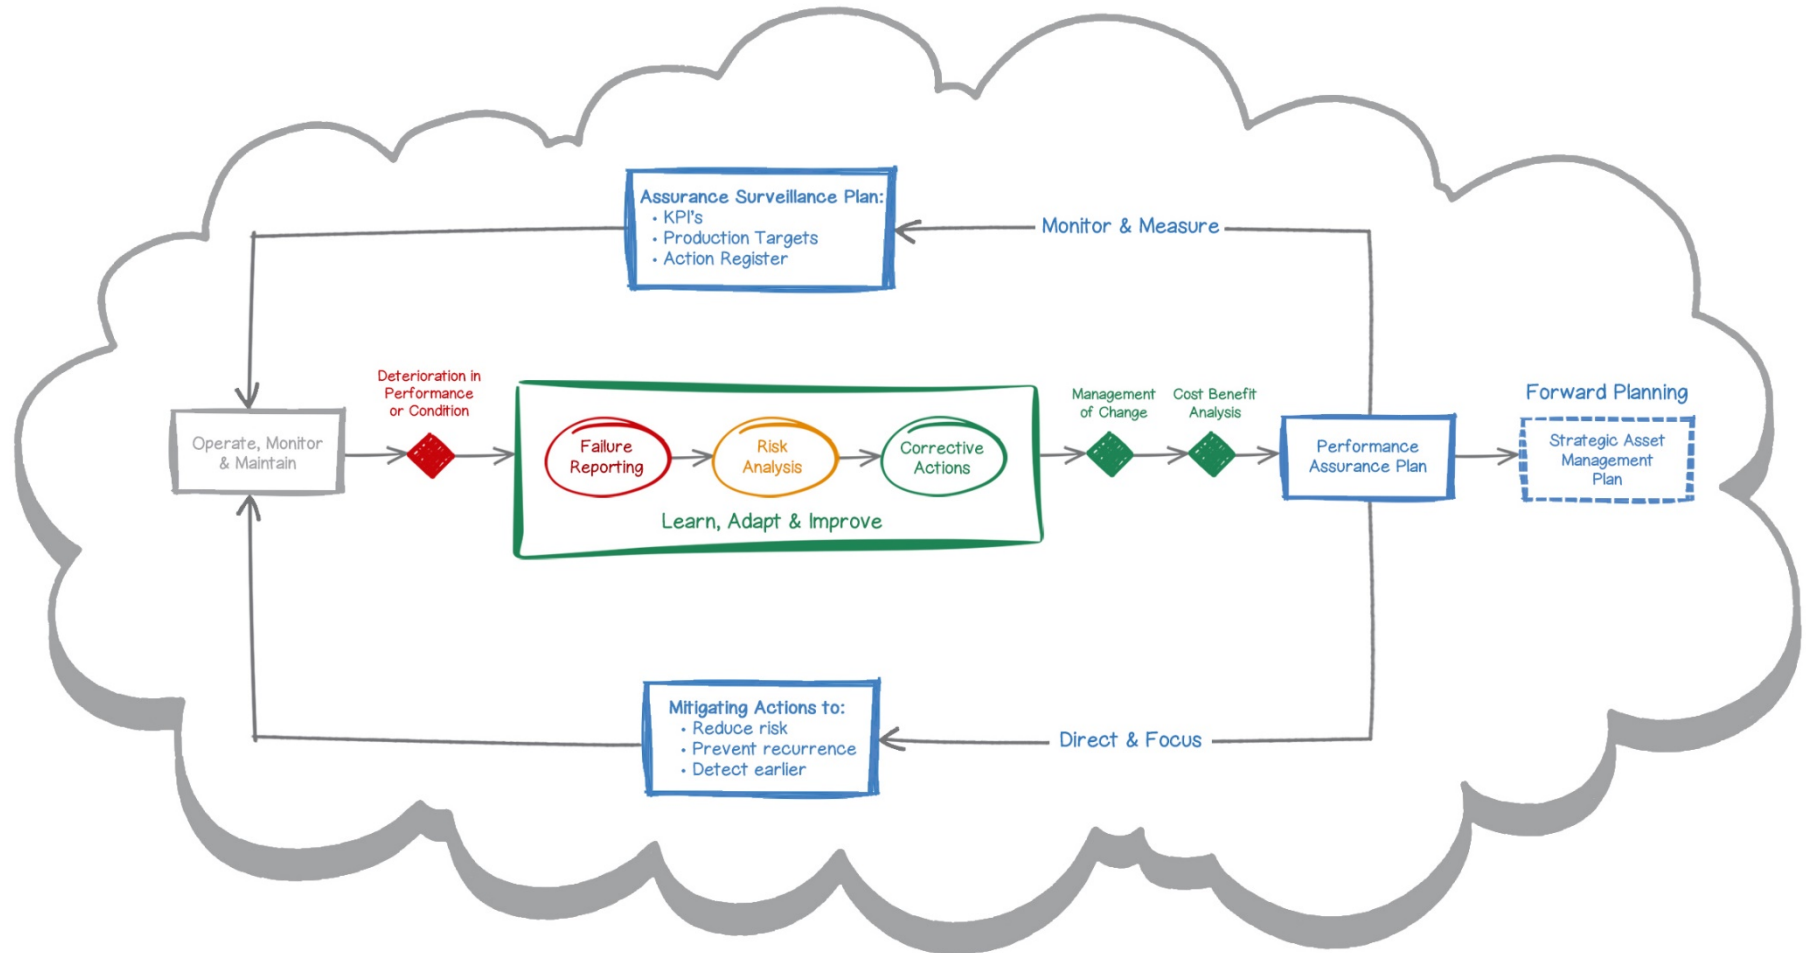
Assurance Surveillance Plan:
• KPI's
• Production Targets
• Action Register

Monitor & Measure

Operate, Monitor & Maintain

Deterioration in Performance or Condition

Failure Reporting

Risk Analysis

Corrective Actions

Learn, Adapt & Improve

Management of Change

Cost Benefit Analysis

Performance Assurance Plan

Forward Planning

Strategic Asset Management Plan

Mitigating Actions to:
• Reduce risk
• Prevent recurrence
• Detect earlier

Direct & Focus